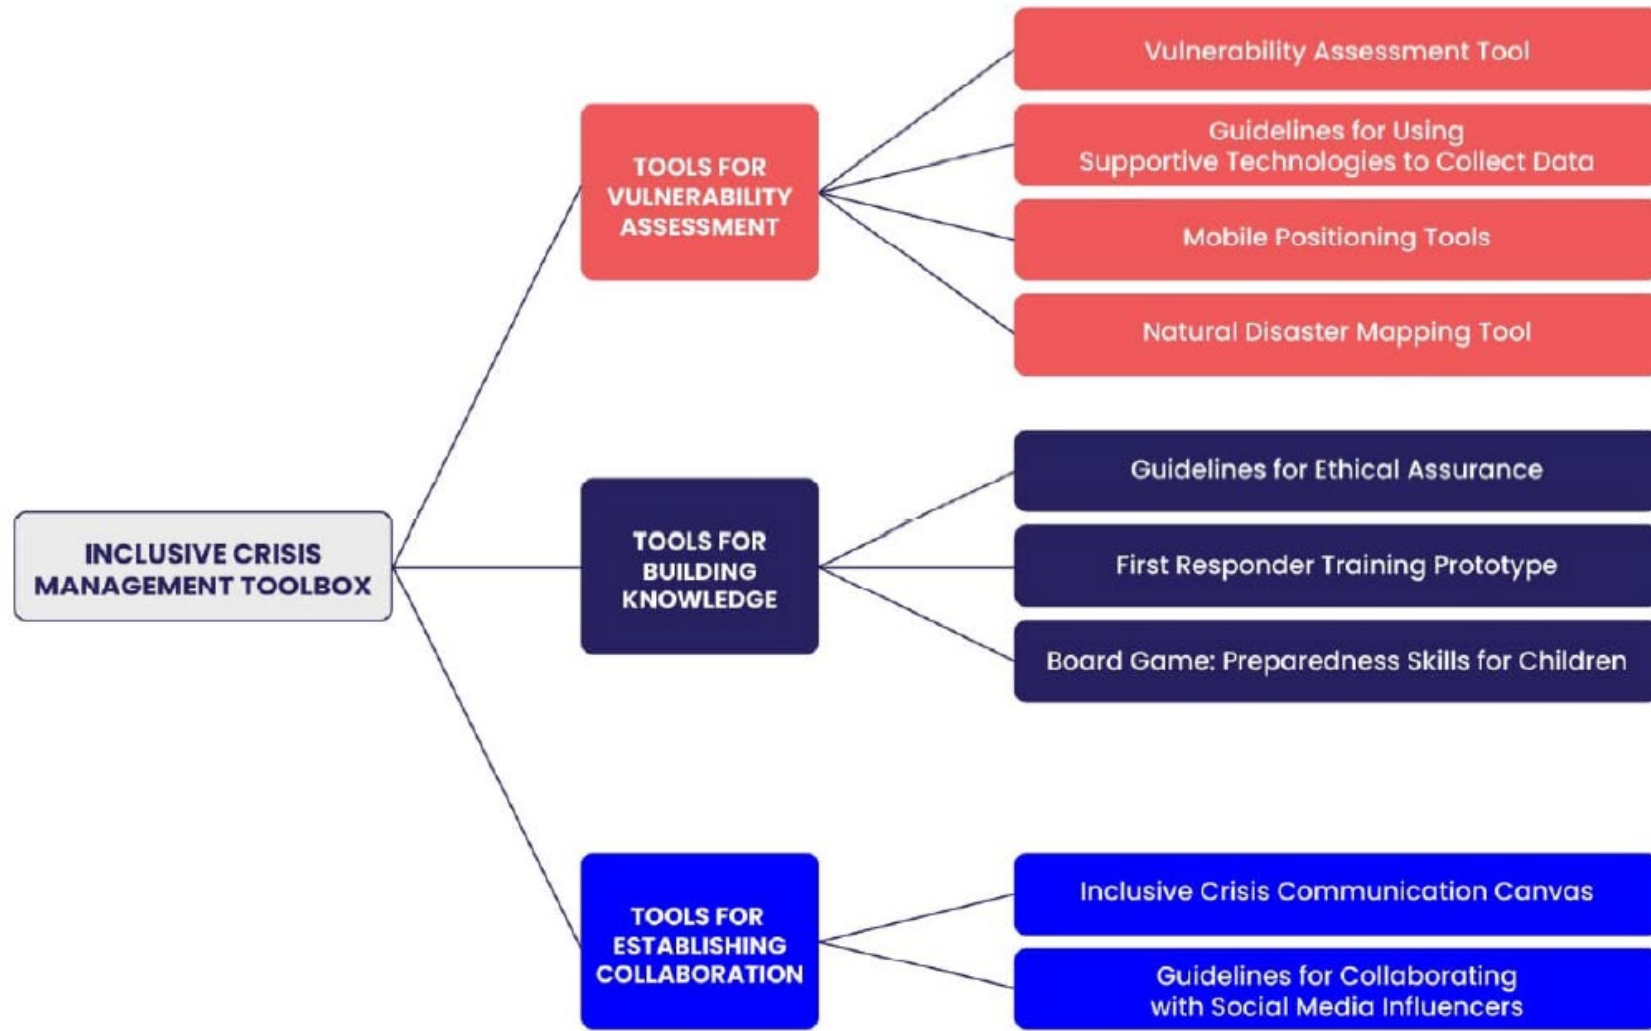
INCLUSIVE CRISIS MANAGEMENT TOOLBOX

TOOLS FOR VULNERABILITY ASSESSMENT

Vulnerability Assessment Tool

Guidelines for Using Supportive Technologies to Collect Data

Mobile Positioning Tools

Natural Disaster Mapping Tool

TOOLS FOR BUILDING KNOWLEDGE

Guidelines for Ethical Assurance

First Responder Training Prototype

Board Game: Preparedness Skills for Children

TOOLS FOR ESTABLISHING COLLABORATION

Inclusive Crisis Communication Canvas

Guidelines for Collaborating with Social Media Influencers